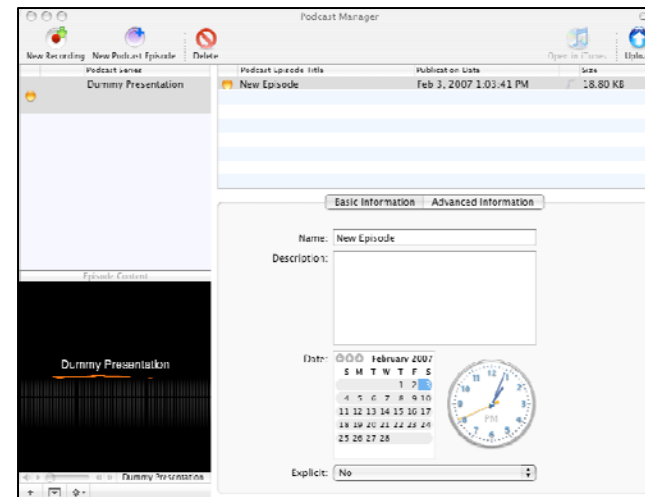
Podcast Manager

New Recording New Podcast Episode Delete Open in iTunes Uplo

Podcast Series
Dummy Presentation

Podcast Episode Title | Publication Date | Size
New Episode | Feb 3, 2007 1:03:41 PM | 18.80 KB

Episode Content

Dummy Presentation

Dummy Presentation

Basic Information | Advanced Information

Name: New Episode
Description:

Date: February 2007
S M T W T F S
1 2 3
4 5 6 7 8 9 10
11 12 13 14 15 16 17
18 19 20 21 22 23 24
25 26 27 28

12 1 2 3 4 5 6 7 8 9 10 11 PM

Explicit: No